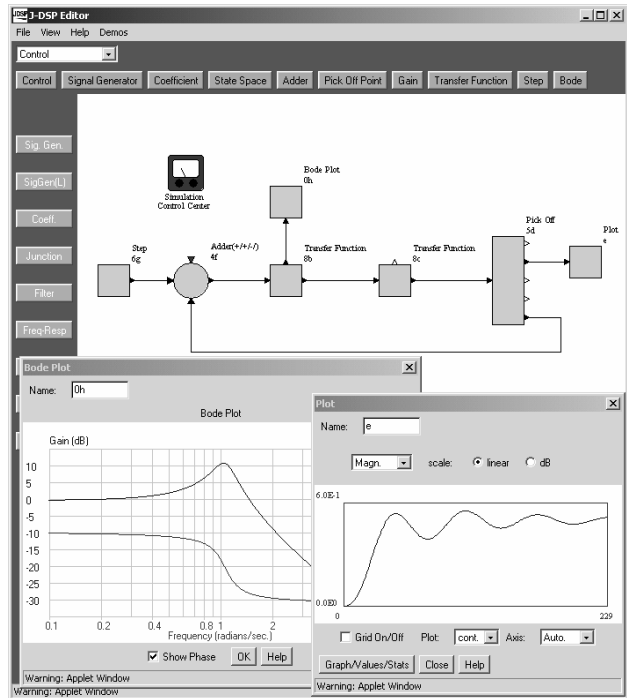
J-DSP Editor

File View Help Demos

Control

Control | Signal Generator | Coefficient | State Space | Adder | Pick Off Point | Gain | Transfer Function | Step | Bode

Sig. Gen.

SigGen(L)

Coeff.

Junction

Filter

Freq-Resp

Simulation Control Center

Bode Plot 0h

Step 6g

Adder(+/+/-/) 4f

Transfer Function 8b

Transfer Function 8c

Pick Off 5d

Plot e

Bode Plot

Name: 0h

Bode Plot

Gain (dB)

10
5
0
-5
-10
-15
-20
-25
-30

0.1 0.2 0.4 0.8 1 2

Frequency (radians/sec.)

Show Phase OK Help

Warning: Applet Window

Warning: Applet Window

Plot

Name: e

Magn. scale: linear dB

6.0E-1

0.0E0

0 229

Grid On/Off Plot: cont. Axis: Auto.

Graph/Values/Stats Close Help

Warning: Applet Window